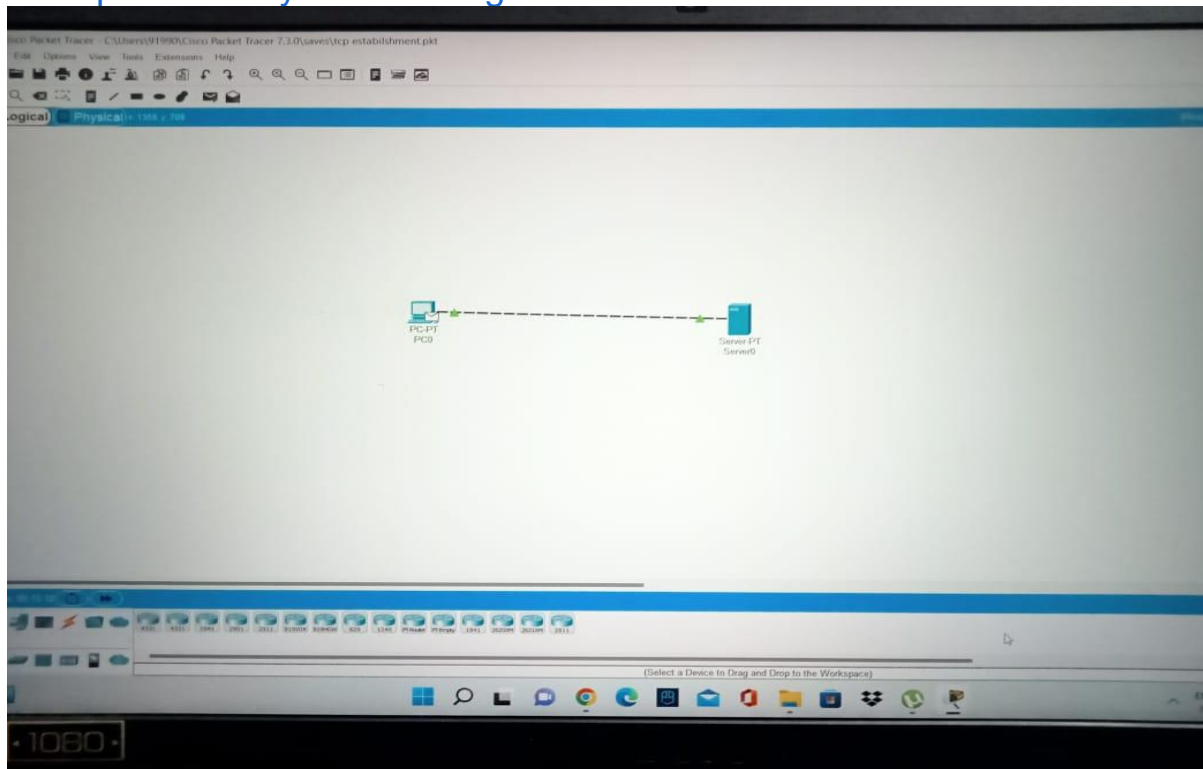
isco Packet Tracer - C:\Users\91990\Cisco Packet Tracer 7.3.0\saves\tcp estabilshment.pkt

Edit Options View Tools Extensions Help

Logical Physical x: 1368, y: 708

PC-PT
PC0

Server-PT
Server0

4331 4321 1941 2901 2911 819IOX 819HGW 829 1240 PT-Router PT-Empty 1841 2620XM 2621XM 2811

(Select a Device to Drag and Drop to the Workspace)

1080